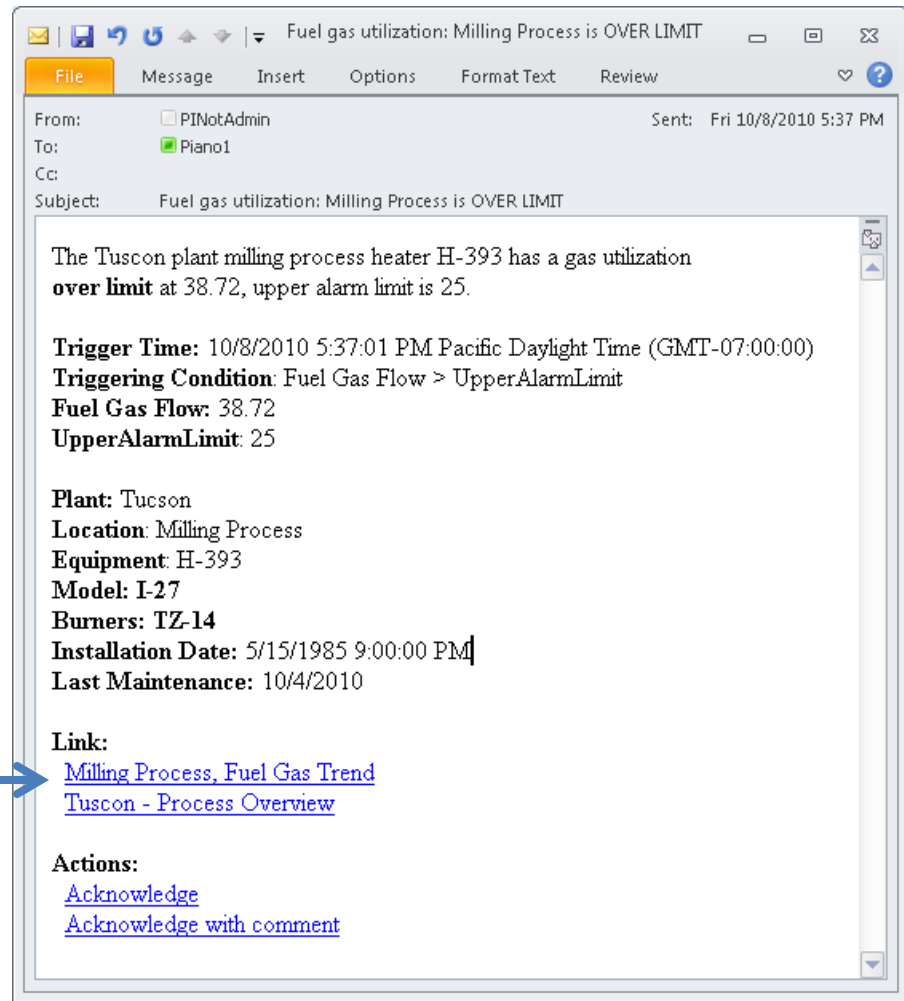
Fuel gas utilization: Milling Process is OVER LIMIT

File Message Insert Options Format Text Review

From: PINotAdmin
Sent: Fri 10/8/2010 5:37 PM
To: Piano1
Cc:
Subject: Fuel gas utilization: Milling Process is OVER LIMIT

The Tuscon plant milling process heater H-393 has a gas utilization **over limit** at 38.72, upper alarm limit is 25.

**Trigger Time:** 10/8/2010 5:37:01 PM Pacific Daylight Time (GMT-07:00:00)
**Triggering Condition**: Fuel Gas Flow > UpperAlarmLimit
**Fuel Gas Flow:** 38.72
**UpperAlarmLimit**: 25

**Plant:** Tucson
**Location**: Milling Process
**Equipment**: H-393
**Model: I-27**
**Burners: TZ-14**
**Installation Date:** 5/15/1985 9:00:00 PM
**Last Maintenance:** 10/4/2010

**Link:**
Milling Process, Fuel Gas Trend
Tuscon - Process Overview

**Actions:**
Acknowledge
Acknowledge with comment